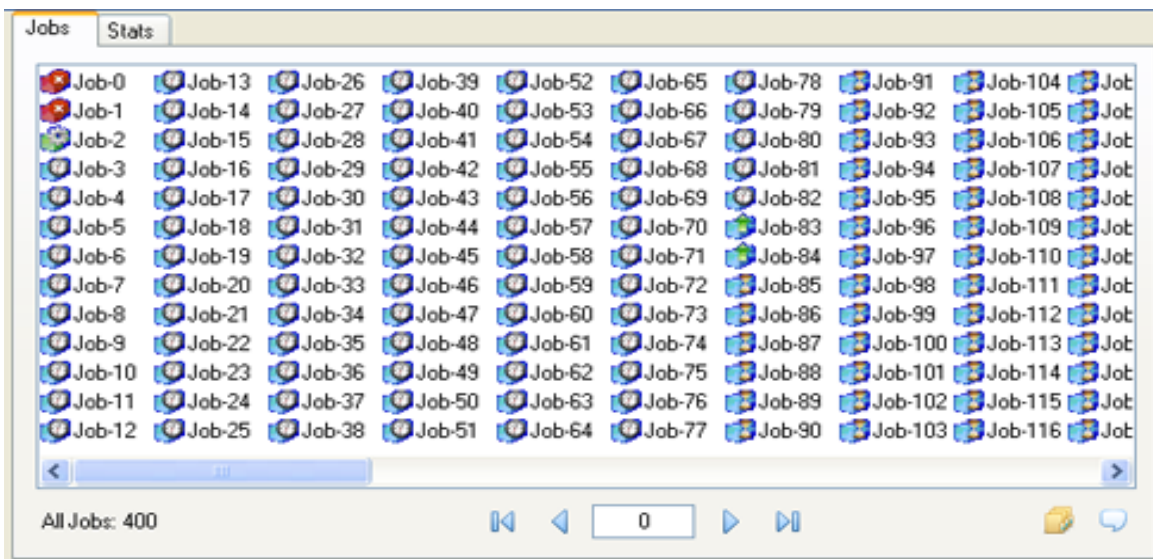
Jobs | Stats

Job-0
Job-1
Job-2
Job-3
Job-4
Job-5
Job-6
Job-7
Job-8
Job-9
Job-10
Job-11
Job-12

Job-13
Job-14
Job-15
Job-16
Job-17
Job-18
Job-19
Job-20
Job-21
Job-22
Job-23
Job-24
Job-25

Job-26
Job-27
Job-28
Job-29
Job-30
Job-31
Job-32
Job-33
Job-34
Job-35
Job-36
Job-37
Job-38

Job-39
Job-40
Job-41
Job-42
Job-43
Job-44
Job-45
Job-46
Job-47
Job-48
Job-49
Job-50
Job-51

Job-52
Job-53
Job-54
Job-55
Job-56
Job-57
Job-58
Job-59
Job-60
Job-61
Job-62
Job-63
Job-64

Job-65
Job-66
Job-67
Job-68
Job-69
Job-70
Job-71
Job-72
Job-73
Job-74
Job-75
Job-76
Job-77

Job-78
Job-79
Job-80
Job-81
Job-82
Job-83
Job-84
Job-85
Job-86
Job-87
Job-88
Job-89
Job-90

Job-91
Job-92
Job-93
Job-94
Job-95
Job-96
Job-97
Job-98
Job-99
Job-100
Job-101
Job-102
Job-103

Job-104
Job-105
Job-106
Job-107
Job-108
Job-109
Job-110
Job-111
Job-112
Job-113
Job-114
Job-115
Job-116

Jot
Jot
Jot
Jot
Jot
Jot
Jot
Jot
Jot
Jot
Jot
Jot
Jot

All Jobs: 400

0